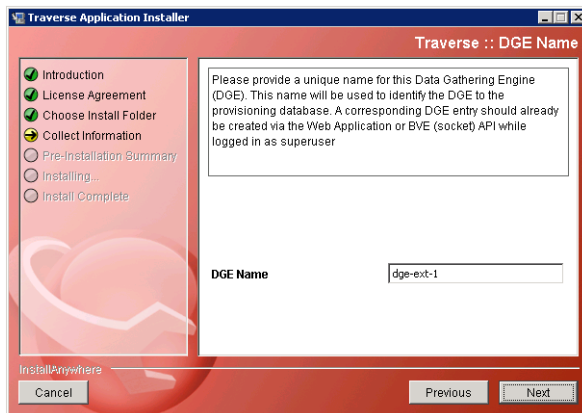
Traverse Application Installer

Traverse :: DGE Name

Introduction
License Agreement
Choose Install Folder
Collect Information
Pre-Installation Summary
Installing...
Install Complete

Please provide a unique name for this Data Gathering Engine (DGE). This name will be used to identify the DGE to the provisioning database. A corresponding DGE entry should already be created via the Web Application or BVE (socket) API while logged in as superuser

DGE Name dge-ext-1

InstallAnywhere
Cancel
Previous
Next